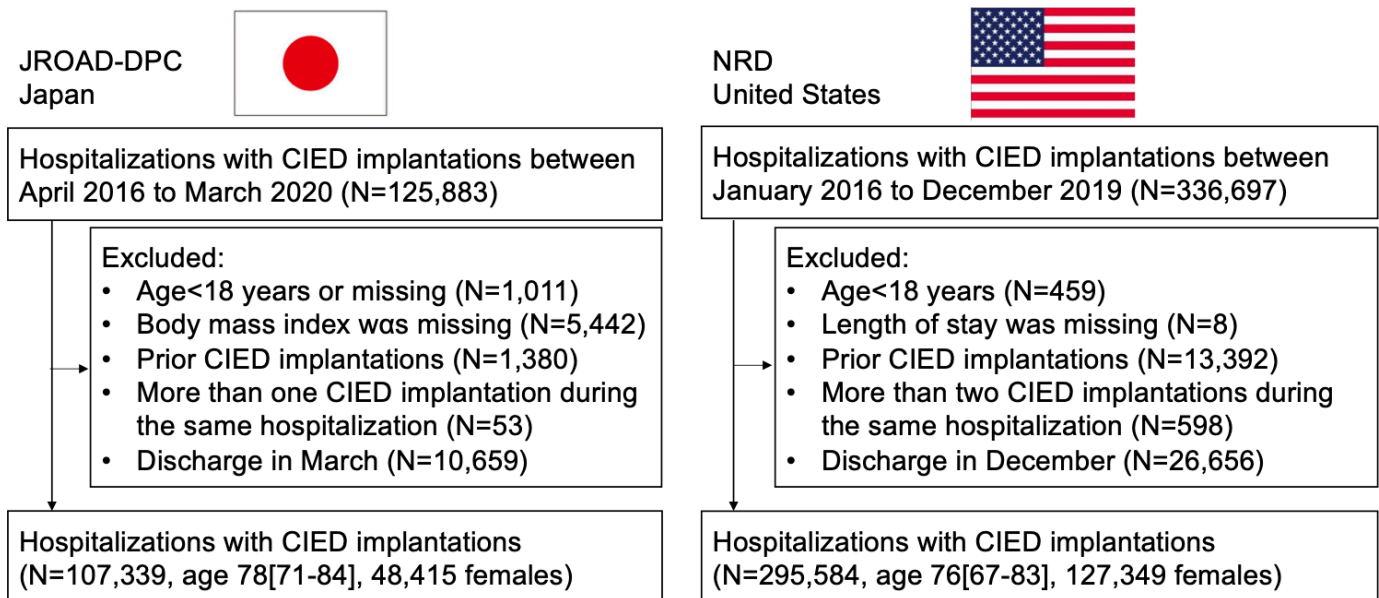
JROAD-DPC
Japan

Hospitalizations with CIED implantations between April 2016 to March 2020 (N=125,883)

Excluded:
• Age<18 years or missing (N=1,011)
• Body mass index wαs missing (N=5,442)
• Prior CIED implantations (N=1,380)
• More than one CIED implantation during the same hospitalization (N=53)
• Discharge in March (N=10,659)

Hospitalizations with CIED implantations (N=107,339, age 78[71-84], 48,415 females)

NRD
United States

Hospitalizations with CIED implantations between January 2016 to December 2019 (N=336,697)

Excluded:
• Age<18 years (N=459)
• Length of stay was missing (N=8)
• Prior CIED implantations (N=13,392)
• More than two CIED implantations during the same hospitalization (N=598)
• Discharge in December (N=26,656)

Hospitalizations with CIED implantations (N=295,584, age 76[67-83], 127,349 females)